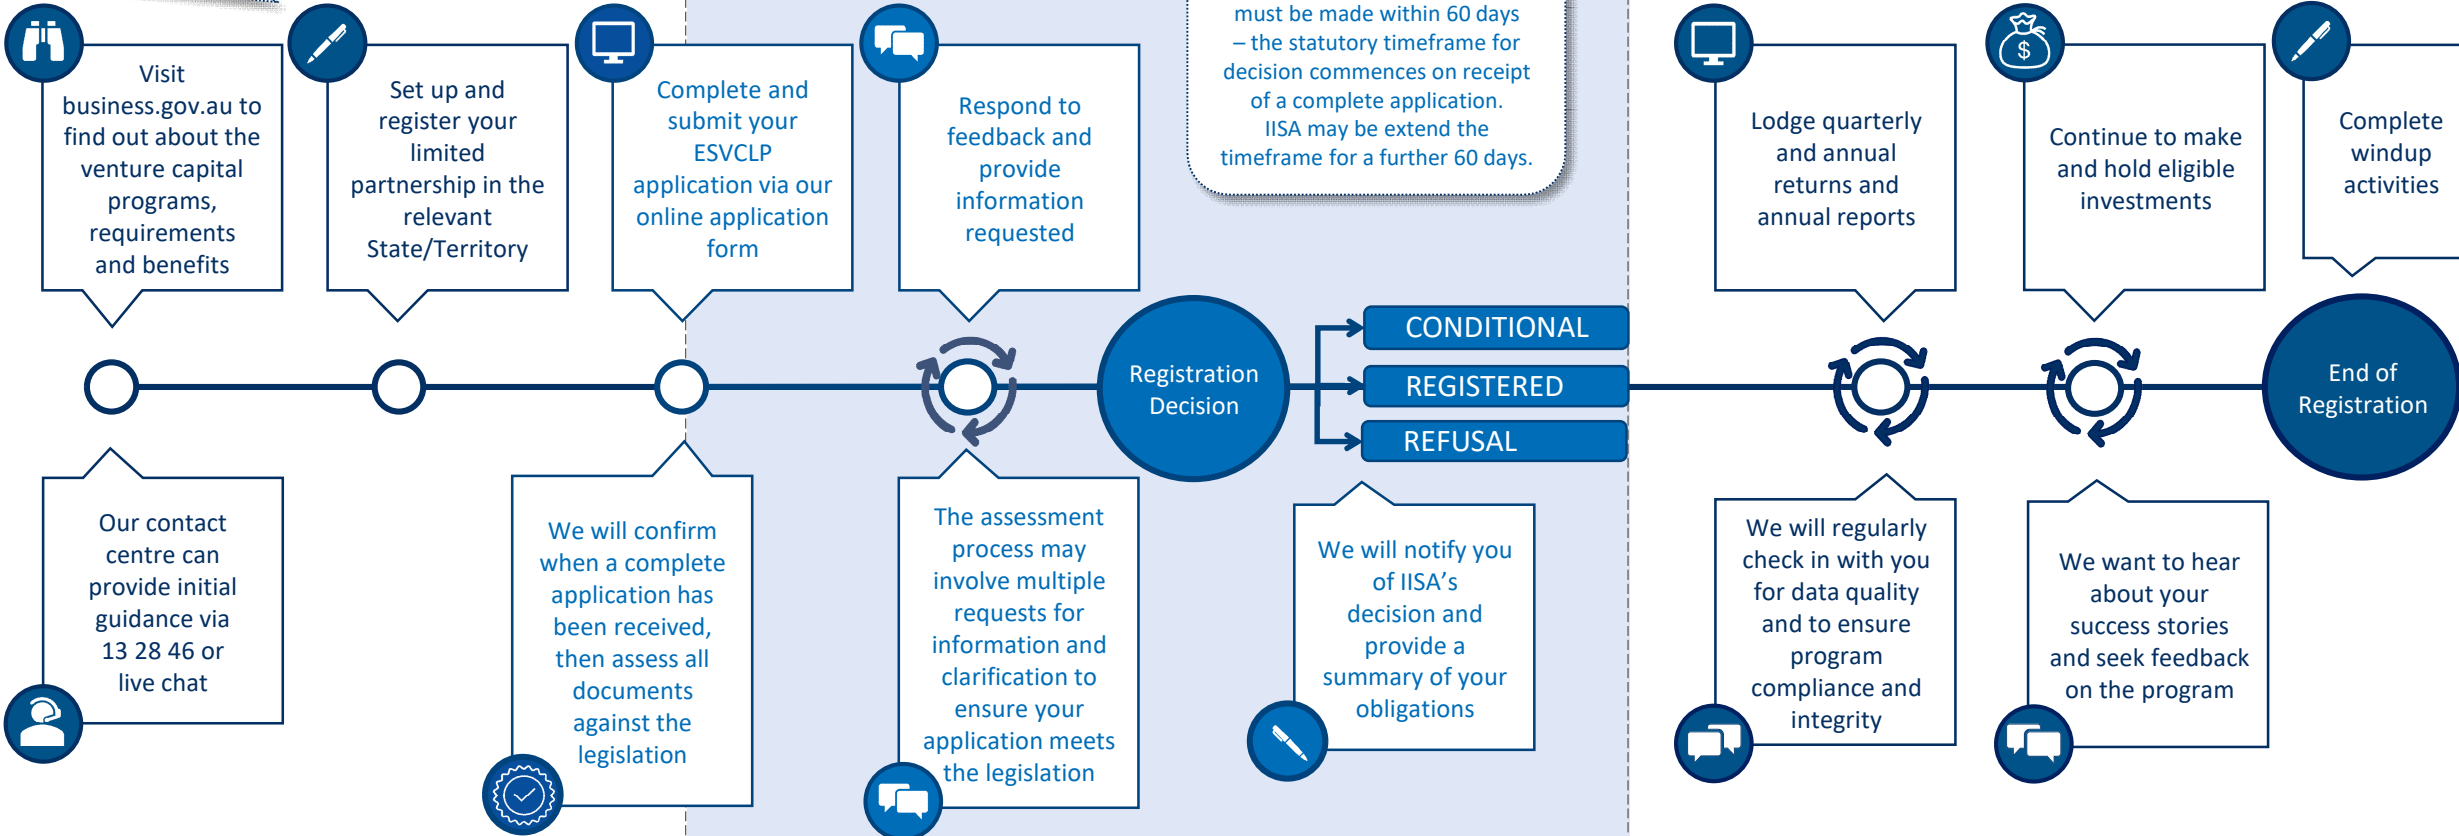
Visit business.gov.au to find out about the venture capital programs, requirements and benefits

Set up and register your limited partnership in the relevant State/Territory

Complete and submit your ESVCLP application via our online application form

Respond to feedback and provide information requested

must be made within 60 days – the statutory timeframe for decision commences on receipt of a complete application. IISA may be extend the timeframe for a further 60 days.

Lodge quarterly and annual returns and annual reports

Continue to make and hold eligible investments

Complete windup activities

Registration Decision

CONDITIONAL

REGISTERED

REFUSAL

End of Registration

Our contact centre can provide initial guidance via 13 28 46 or live chat

We will confirm when a complete application has been received, then assess all documents against the legislation

The assessment process may involve multiple requests for information and clarification to ensure your application meets the legislation

We will notify you of IISA's decision and provide a summary of your obligations

We will regularly check in with you for data quality and to ensure program compliance and integrity

We want to hear about your success stories and seek feedback on the program